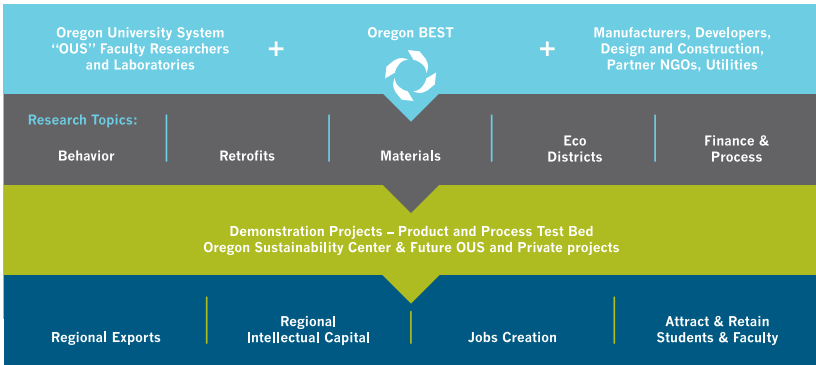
Oregon University System "OUS" Faculty Researchers and Laboratories

+

Oregon BEST

+

Manufacturers, Developers, Design and Construction, Partner NGOs, Utilities

Research Topics:

| Behavior | Retrofits | Materials | Eco Districts | Finance & Process |
|---|---|---|---|---|

Demonstration Projects – Product and Process Test Bed
Oregon Sustainability Center & Future OUS and Private projects

| Regional Exports | Regional Intellectual Capital | Jobs Creation | Attract & Retain Students & Faculty |
|---|---|---|---|